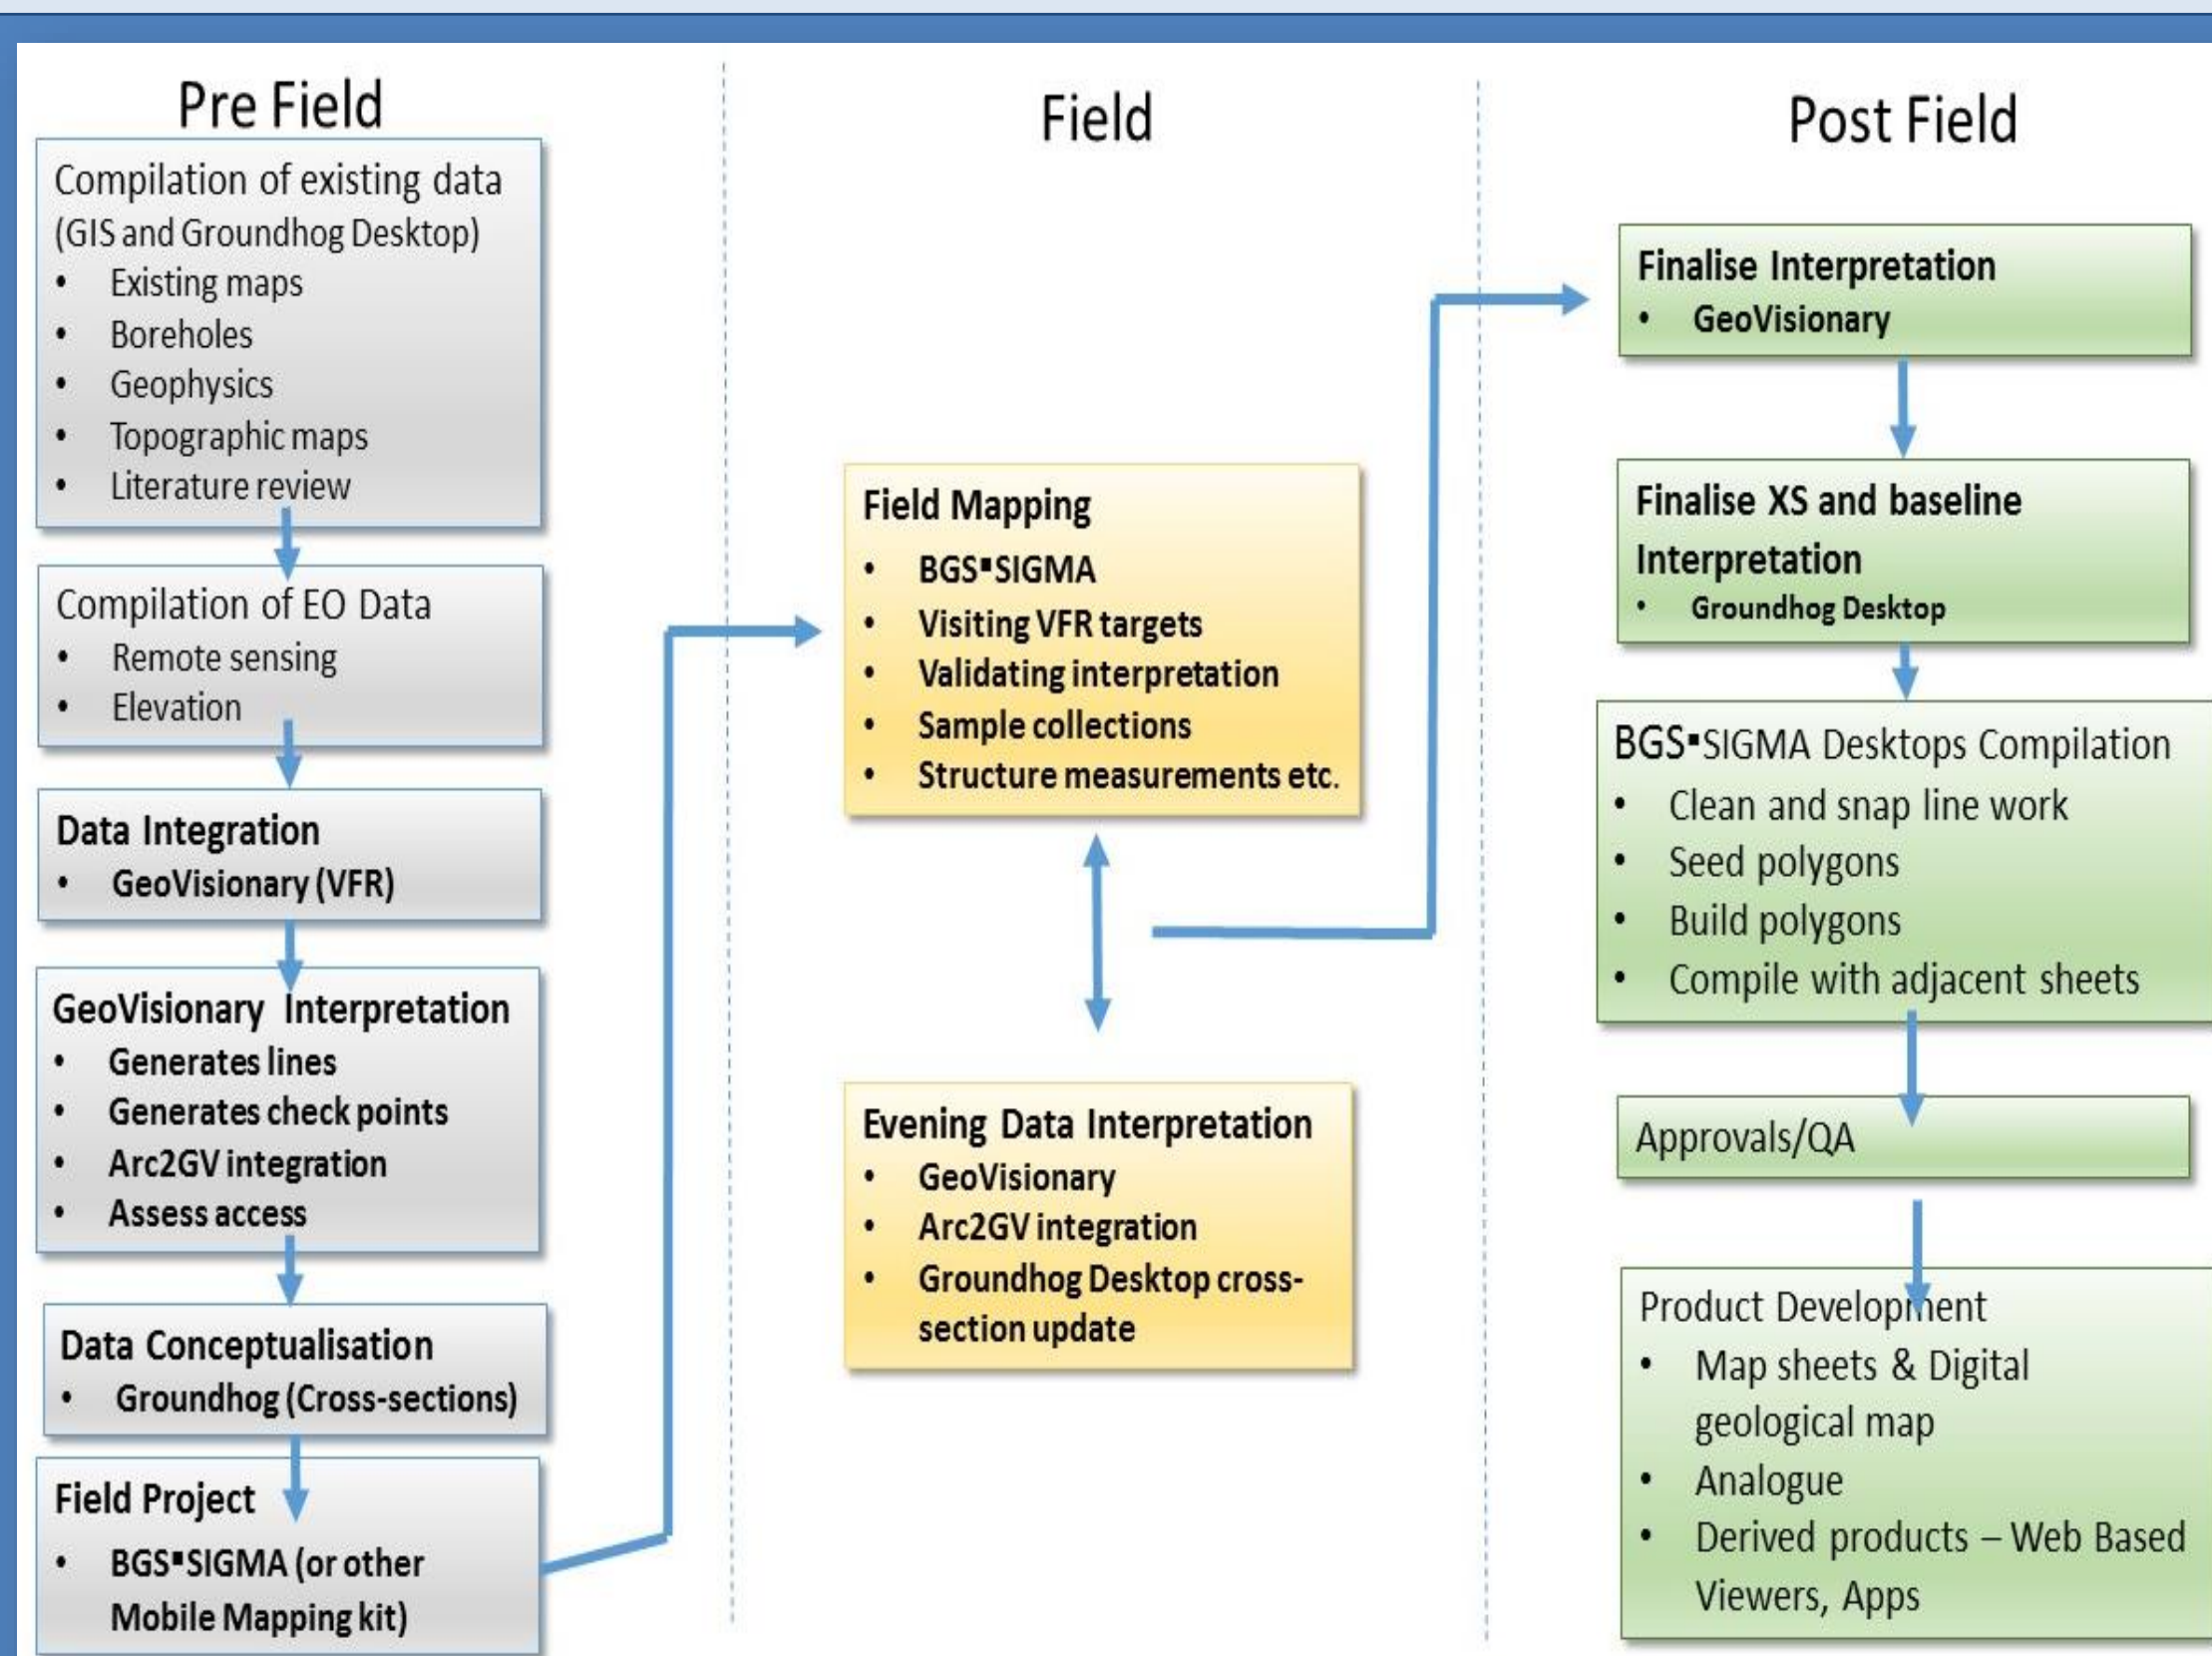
Pre Field

Compilation of existing data (GIS and Groundhog Desktop)
• Existing maps
• Boreholes
• Geophysics
• Topographic maps
• Literature review

Compilation of EO Data
• Remote sensing
• Elevation

Data Integration
• GeoVisionary (VFR)

GeoVisionary Interpretation
• Generates lines
• Generates check points
• Arc2GV integration
• Assess access

Data Conceptualisation
• Groundhog (Cross-sections)

Field Project
• BGS▪SIGMA (or other Mobile Mapping kit)

Field

Field Mapping
• BGS▪SIGMA
• Visiting VFR targets
• Validating interpretation
• Sample collections
• Structure measurements etc.

Evening Data Interpretation
• GeoVisionary
• Arc2GV integration
• Groundhog Desktop cross-section update

Post Field

Finalise Interpretation
• GeoVisionary

Finalise XS and baseline Interpretation
• Groundhog Desktop

BGS▪SIGMA Desktops Compilation
• Clean and snap line work
• Seed polygons
• Build polygons
• Compile with adjacent sheets

Approvals/QA

Product Development
• Map sheets & Digital geological map
• Analogue
• Derived products – Web Based Viewers, Apps